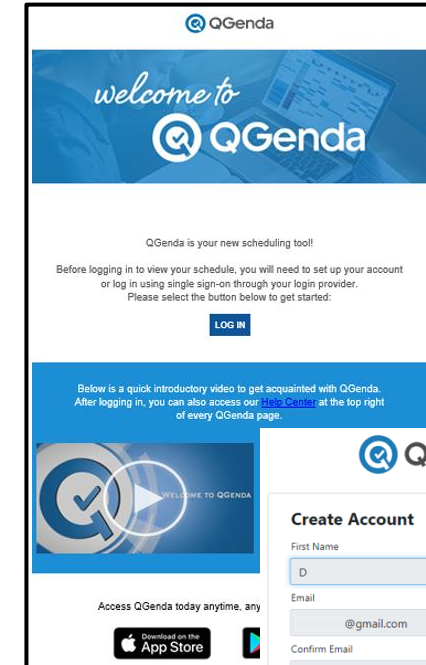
QGenda

welcome to

QGenda

QGenda is your new scheduling tool!

Before logging in to view your schedule, you will need to set up your account or log in using single sign-on through your login provider. Please select the button below to get started:

LOG IN

Below is a quick introductory video to get acquainted with QGenda. After logging in, you can also access our Help Center at the top right of every QGenda page.

WELCOME TO QGENDA

Access QGenda today anytime, any

Download on the App Store

Q

Create Account

First Name

D

Email

@gmail.com

Confirm Email